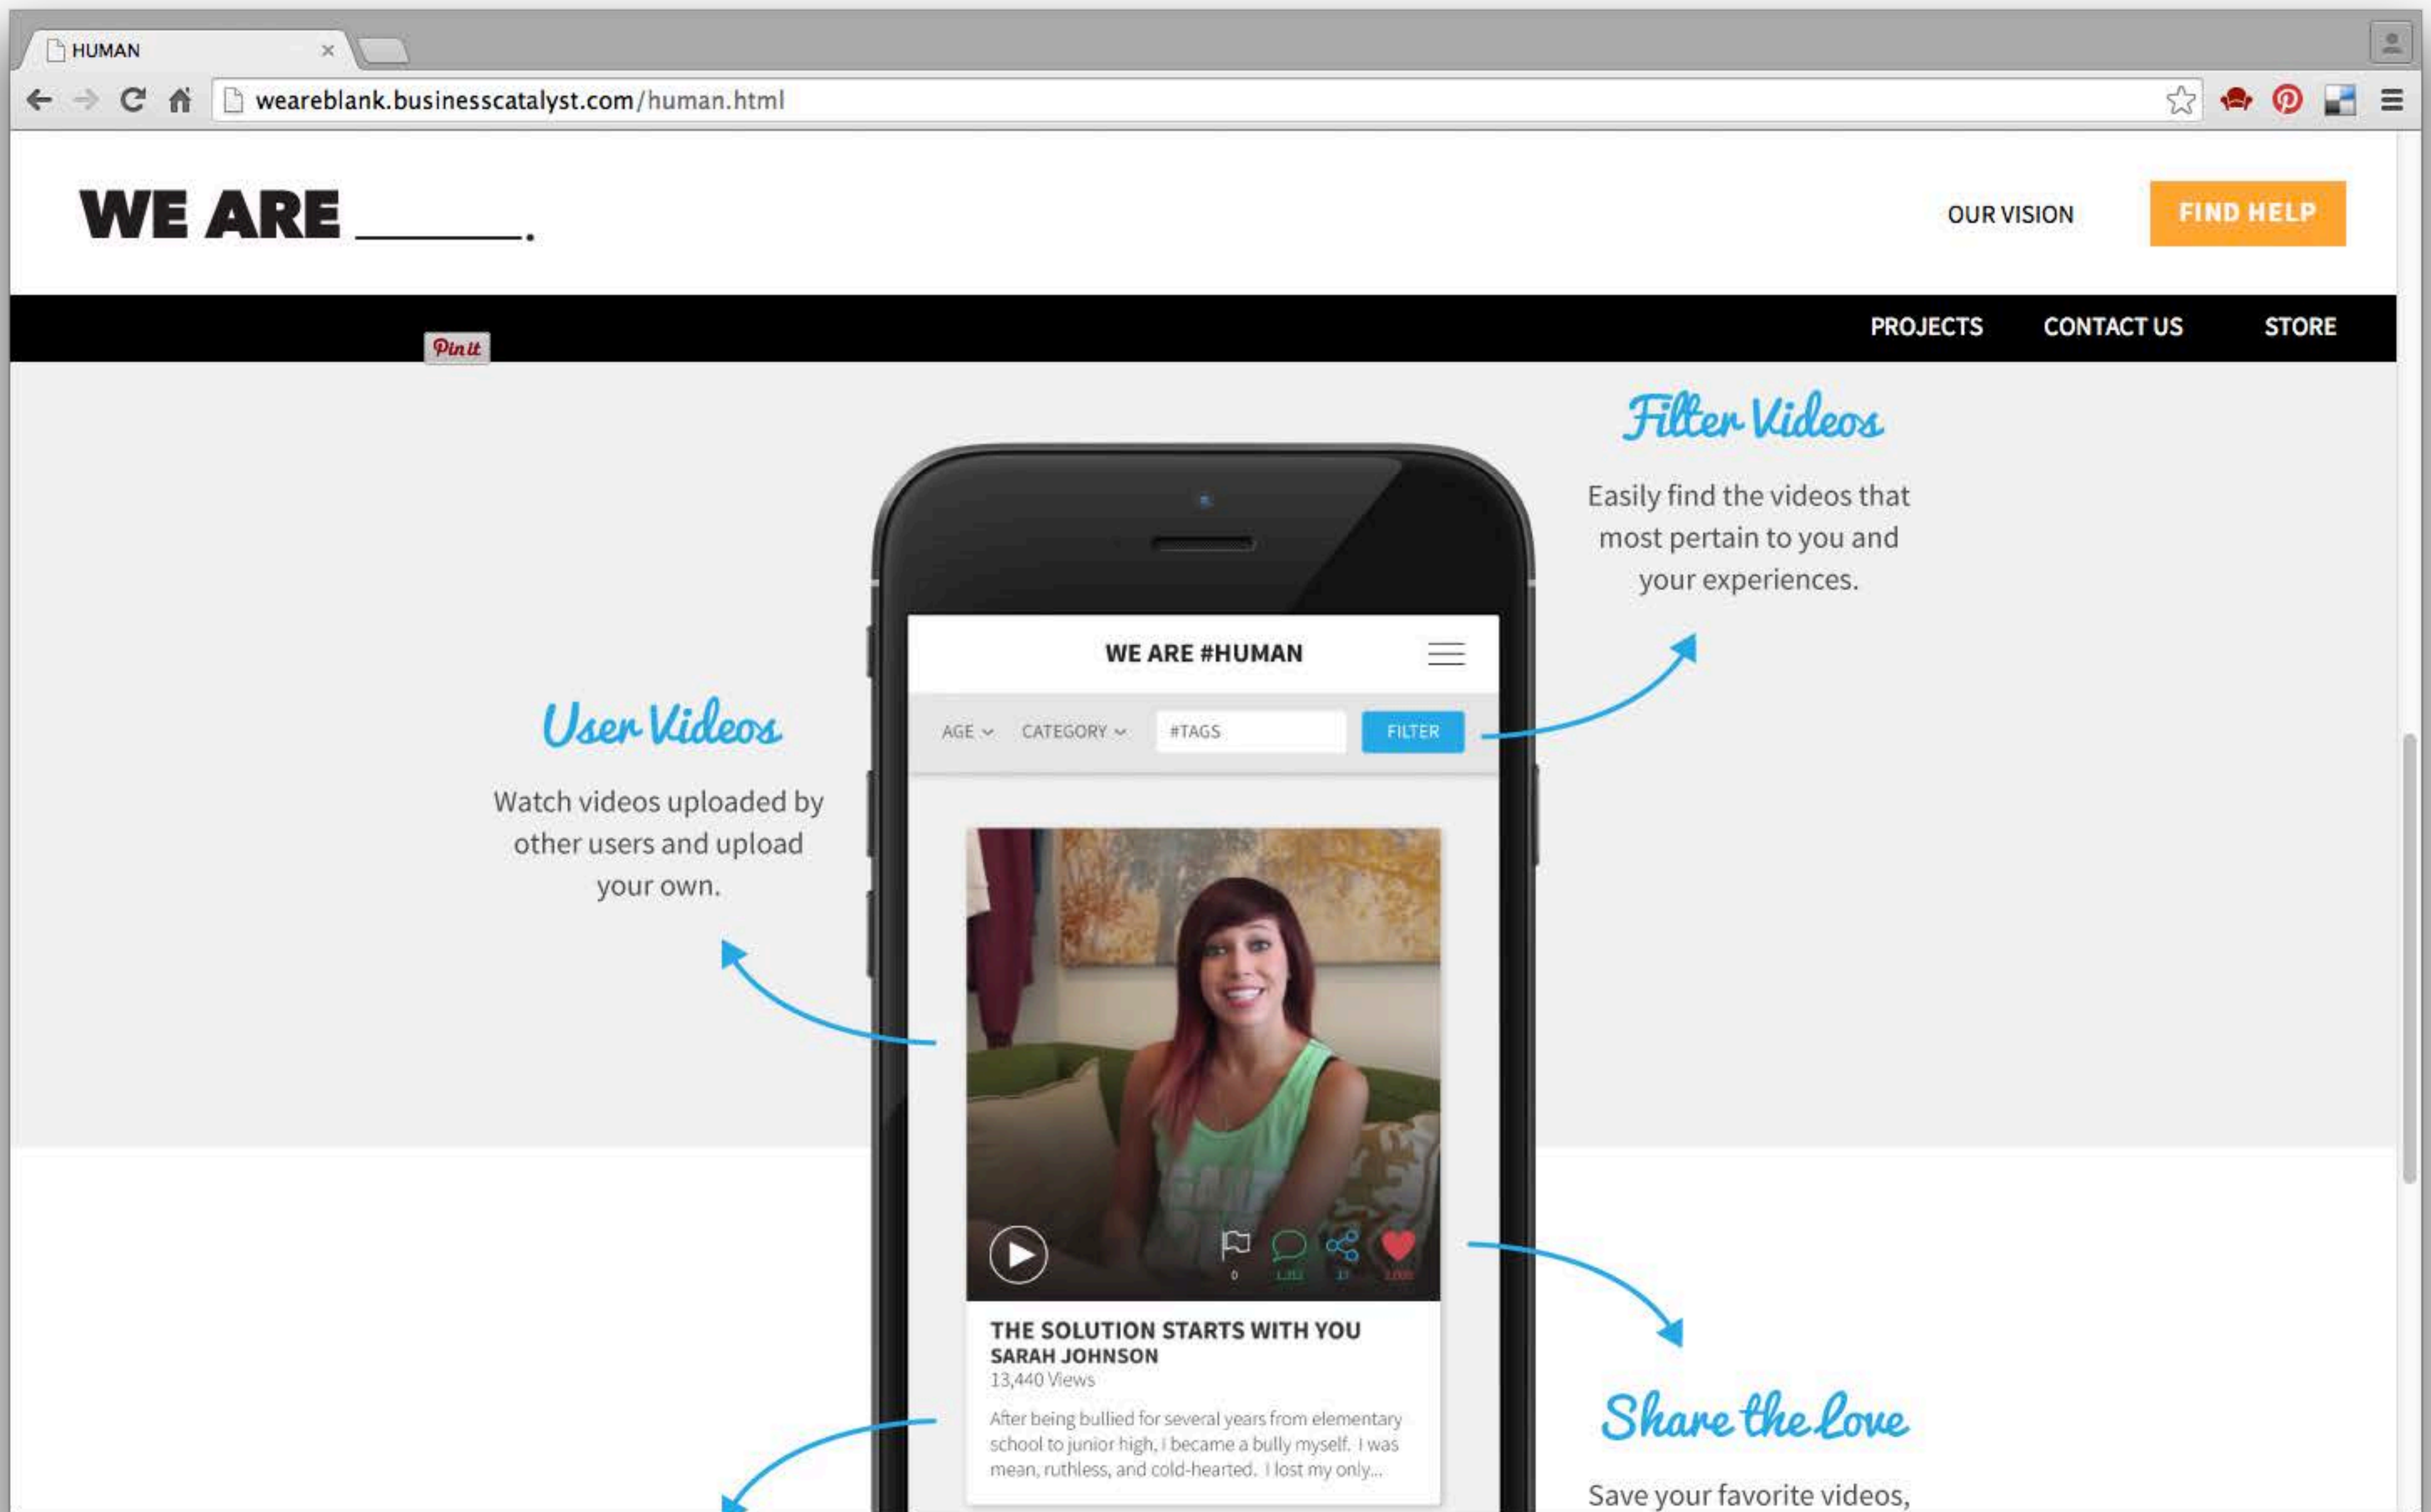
HUMAN ×

weareblank.businesscatalyst.com/human.html

WE ARE ______.

OUR VISION

FIND HELP

PROJECTS CONTACT US STORE

Pin it

Filter Videos

Easily find the videos that most pertain to you and your experiences.

WE ARE #HUMAN

AGE CATEGORY #TAGS FILTER

User Videos

Watch videos uploaded by other users and upload your own.

0 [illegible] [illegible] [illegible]

THE SOLUTION STARTS WITH YOU
SARAH JOHNSON
13,440 Views

After being bullied for several years from elementary school to junior high, I became a bully myself. I was mean, ruthless, and cold-hearted. I lost my only...

Share the Love

Save your favorite videos,